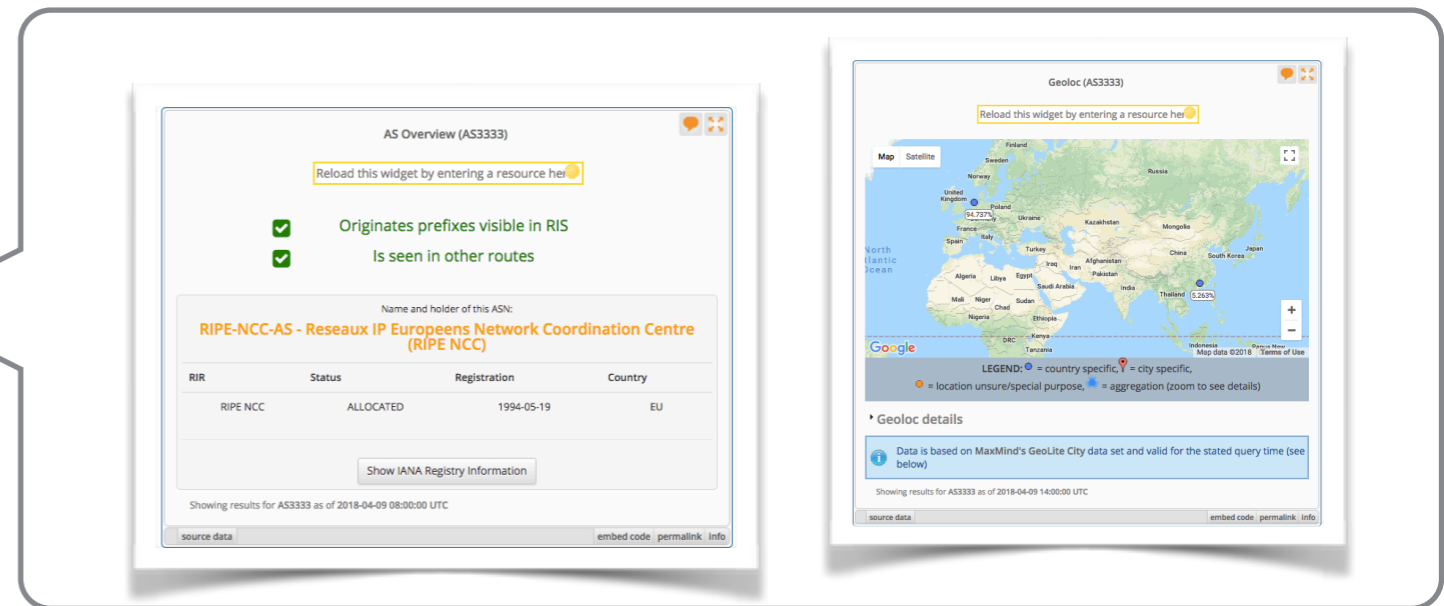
AS Overview (AS3333)

Reload this widget by entering a resource her

Originates prefixes visible in RIS

Is seen in other routes

Name and holder of this ASN:

RIPE-NCC-AS - Reseaux IP Europeens Network Coordination Centre (RIPE NCC)

| RIR | Status | Registration | Country |
|---|---|---|---|
| RIPE NCC | ALLOCATED | 1994-05-19 | EU |

Show IANA Registry Information

Showing results for AS3333 as of 2018-04-09 08:00:00 UTC

source data embed code permalink info

Geoloc (AS3333)

Reload this widget by entering a resource her

Map Satellite

Finland Sweden Russia United Kingdom Poland 94.737% Ukraine Kazakhstan France Italy Mongolia Spain Turkey North Atlantic Ocean Iraq Iran Afghanistan China Japan South Korea Algeria Libya Egypt Pakistan Saudi Arabia India Mali Niger Chad Sudan Thailand 5.263% Nigeria Ethiopia Kenya DRC Tanzania Indonesia Papua New

Google Map data ©2018 Terms of Use

LEGEND: = country specific, = city specific, = location unsure/special purpose, = aggregation (zoom to see details)

Geoloc details

Data is based on MaxMind's GeoLite City data set and valid for the stated query time (see below)

Showing results for AS3333 as of 2018-04-09 14:00:00 UTC

source data embed code permalink info